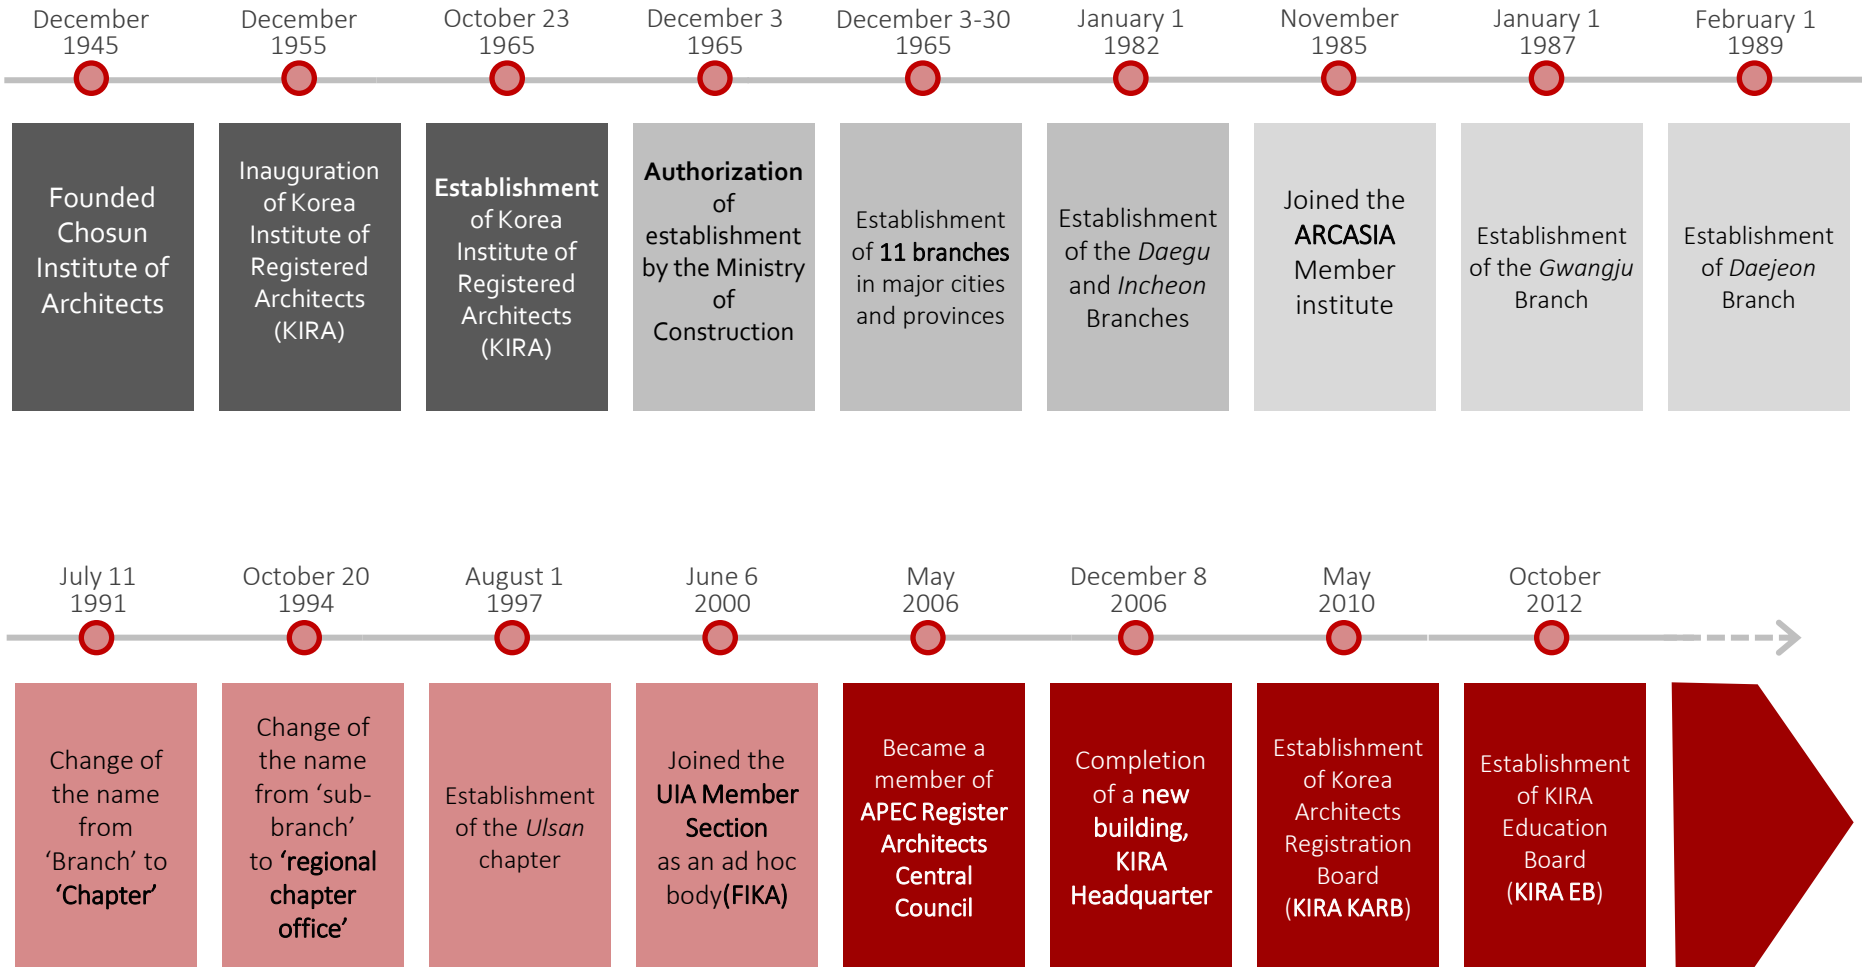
December 1945
Founded Chosun Institute of Architects

December 1955
Inauguration of Korea Institute of Registered Architects (KIRA)

October 23 1965
Establishment of Korea Institute of Registered Architects (KIRA)

December 3 1965
Authorization of establishment by the Ministry of Construction

December 3-30 1965
Establishment of 11 branches in major cities and provinces

January 1 1982
Establishment of the Daegu and Incheon Branches

November 1985
Joined the ARCASIA Member institute

January 1 1987
Establishment of the Gwangju Branch

February 1 1989
Establishment of Daejeon Branch

July 11 1991
Change of the name from 'Branch' to 'Chapter'

October 20 1994
Change of the name from 'sub-branch' to 'regional chapter office'

August 1 1997
Establishment of the Ulsan chapter

June 6 2000
Joined the UIA Member Section as an ad hoc body(FIKA)

May 2006
Became a member of APEC Register Architects Central Council

December 8 2006
Completion of a new building, KIRA Headquarter

May 2010
Establishment of Korea Architects Registration Board (KIRA KARB)

October 2012
Establishment of KIRA Education Board (KIRA EB)